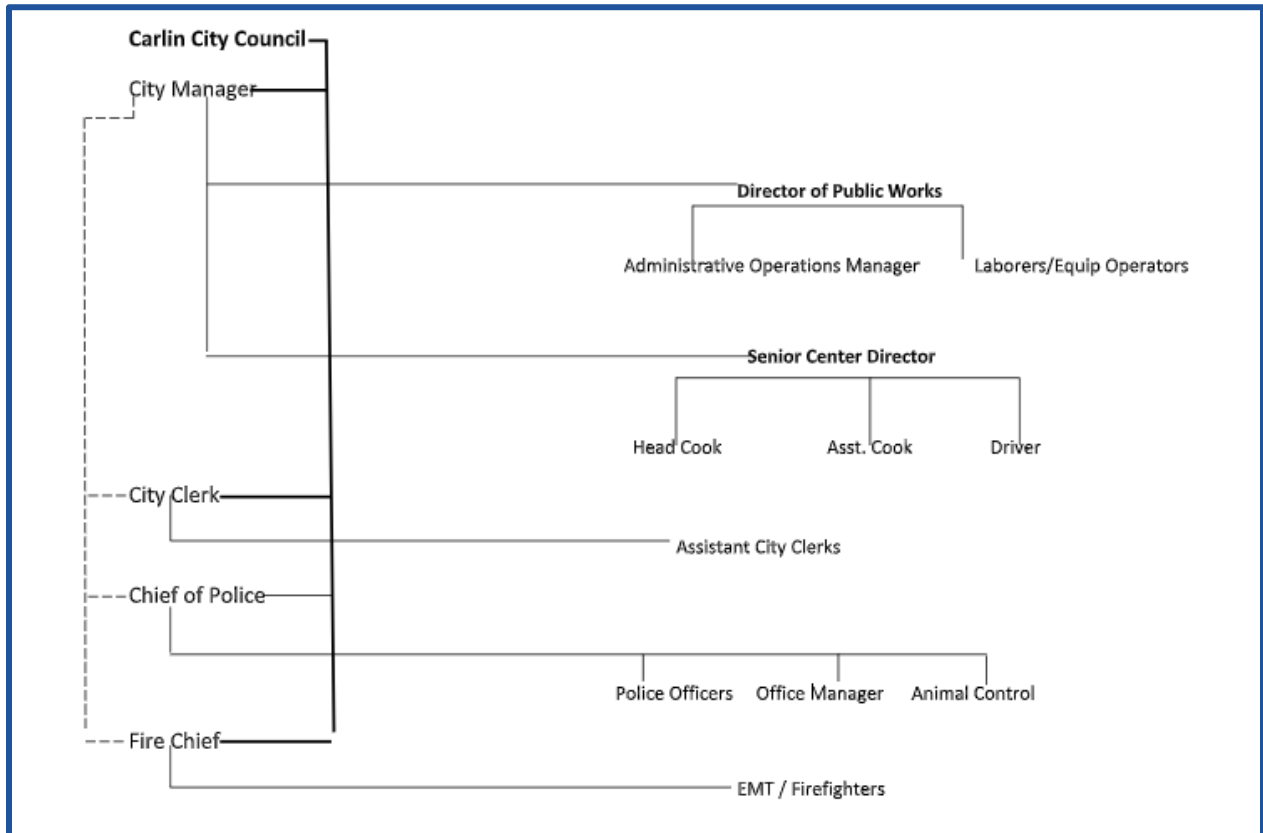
Carlin City Council

City Manager

Director of Public Works

Administrative Operations Manager

Laborers/Equip Operators

Senior Center Director

Head Cook

Asst. Cook

Driver

City Clerk

Assistant City Clerks

Chief of Police

Police Officers

Office Manager

Animal Control

Fire Chief

EMT / Firefighters